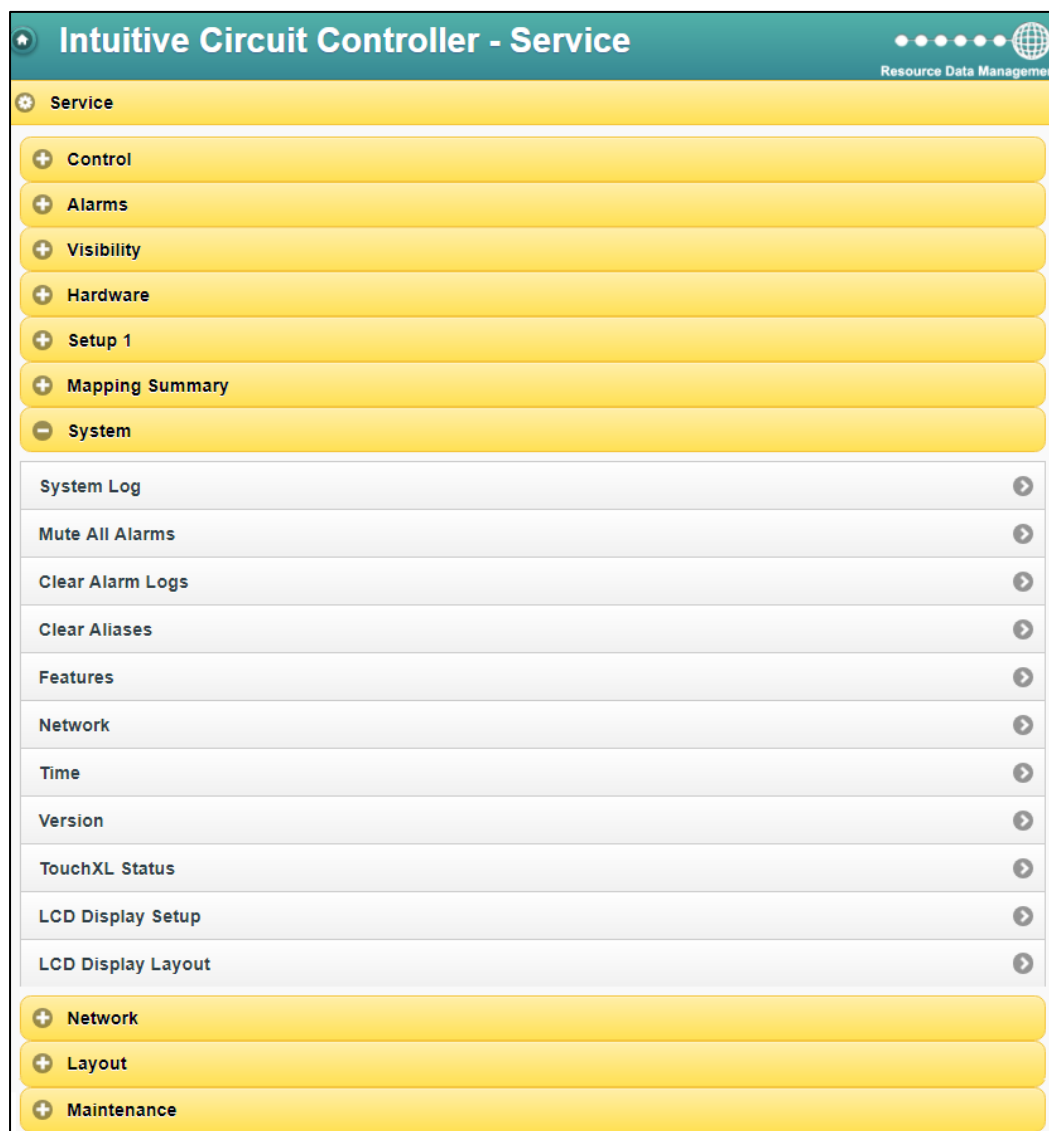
Intuitive Circuit Controller - Service

Resource Data Managem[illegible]

Service

Control

Alarms

Visibility

Hardware

Setup 1

Mapping Summary

System

System Log

Mute All Alarms

Clear Alarm Logs

Clear Aliases

Features

Network

Time

Version

TouchXL Status

LCD Display Setup

LCD Display Layout

Network

Layout

Maintenance